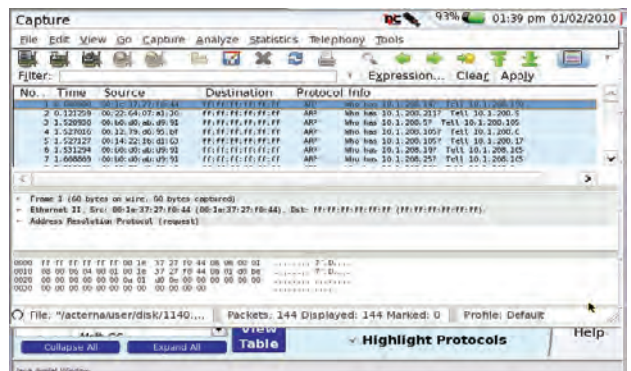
Capture 93% 01:39 pm 01/02/2010

File Edit View Go Capture Analyze Statistics Telephony Tools

Filter: Expression... Clear Apply

| No. | Time | Source | Destination | Protocol | Info |
|---|---|---|---|---|---|
| 1 | 0.000000 | 00:1c:37:27:f0:44 | ff:ff:ff:ff:ff:ff | ARP | Who has 10.1.200.15? Tell 10.1.200.15 |
| 2 | 0.121259 | 00:22:64:07:a1:20 | ff:ff:ff:ff:ff:ff | ARP | Who has 10.1.200.211? Tell 10.1.200.5 |
| 3 | 1.520900 | 00:b0:d0:ab:d9:91 | ff:ff:ff:ff:ff:ff | ARP | Who has 10.1.200.5? Tell 10.1.200.105 |
| 4 | 1.527016 | 00:12:79:00:95:bf | ff:ff:ff:ff:ff:ff | ARP | Who has 10.1.200.105? Tell 10.1.200.6 |
| 5 | 1.527127 | 00:14:22:1b:d1:63 | ff:ff:ff:ff:ff:ff | ARP | Who has 10.1.200.105? Tell 10.1.200.17 |
| 6 | 1.531294 | 00:b0:d0:ab:d9:91 | ff:ff:ff:ff:ff:ff | ARP | Who has 10.1.200.19? Tell 10.1.200.105 |
| 7 | 1.608869 | 00:b0:d0:ab:d9:91 | ff:ff:ff:ff:ff:ff | ARP | Who has 10.1.200.25? Tell 10.1.200.105 |

Frame 1 (60 bytes on wire, 60 bytes captured)
Ethernet II, Src: 00:1c:37:27:f0:44 (00:1c:37:27:f0:44), Dst: ff:ff:ff:ff:ff:ff (ff:ff:ff:ff:ff:ff)
Address Resolution Protocol (request)

0000 ff ff ff ff ff ff 00 1c 37 27 f0 44 08 06 00 01
0010 08 00 06 04 00 01 00 1c 37 27 f0 44 0a 01 c8 0e
0020 00 00 00 00 00 00 0a 01 c8 0e 00 00 00 00 00 00
0030 00 00 00 00 00 00 00 00 00 00 00 00

File: "/acterna/user/disk/1140... Packets: 144 Displayed: 144 Marked: 0 Profile: Default

Collapse All Expand All View Table Highlight Protocols Help